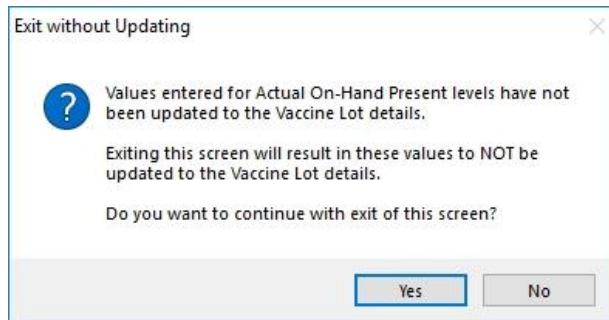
Exit without Updating

Values entered for Actual On-Hand Present levels have not been updated to the Vaccine Lot details.

Exiting this screen will result in these values to NOT be updated to the Vaccine Lot details.

Do you want to continue with exit of this screen?

Yes

No